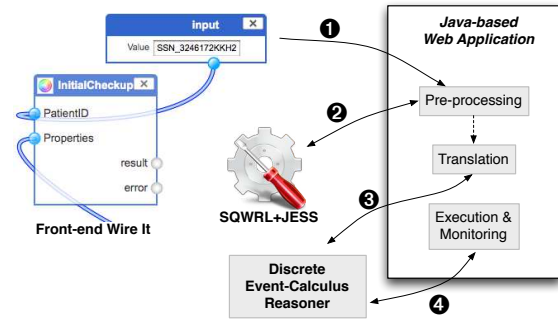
input ✕
Value SSN_3246172KKH2

InitialCheckup ✕
PatientID
Properties
result
error

Front-end Wire It

❶

❷

SQWRL+JESS

❸

Java-based Web Application

Pre-processing

Translation

Execution & Monitoring

Discrete Event-Calculus Reasoner

❹